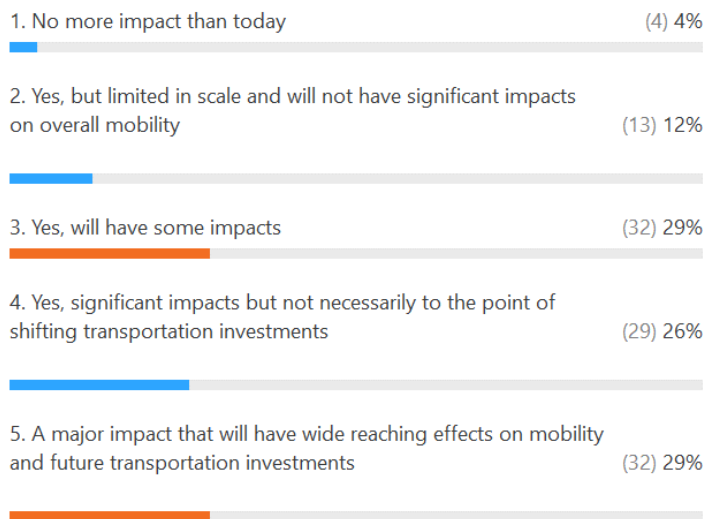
1. No more impact than today (4) 4%

2. Yes, but limited in scale and will not have significant impacts on overall mobility (13) 12%

3. Yes, will have some impacts (32) 29%

4. Yes, significant impacts but not necessarily to the point of shifting transportation investments (29) 26%

5. A major impact that will have wide reaching effects on mobility and future transportation investments (32) 29%